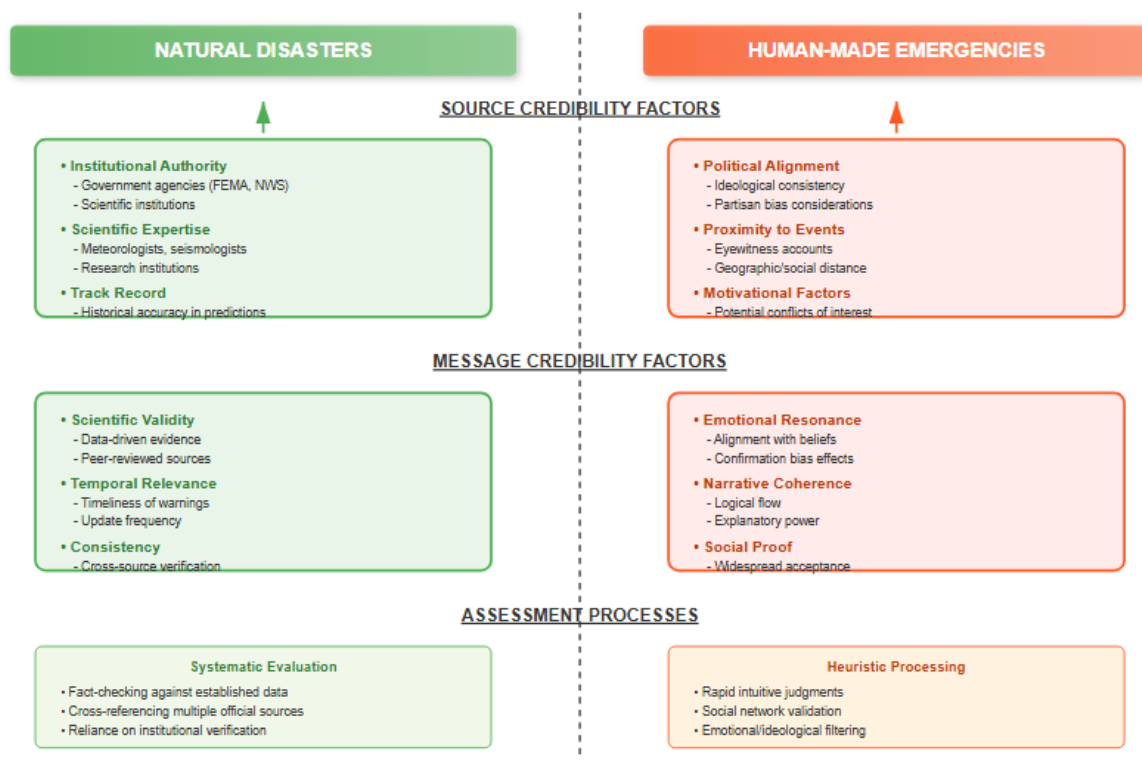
NATURAL DISASTERS

HUMAN-MADE EMERGENCIES

SOURCE CREDIBILITY FACTORS

• Institutional Authority
- Government agencies (FEMA, NWS)
- Scientific institutions
• Scientific Expertise
- Meteorologists, seismologists
- Research institutions
• Track Record
- Historical accuracy in predictions

• Political Alignment
- Ideological consistency
- Partisan bias considerations
• Proximity to Events
- Eyewitness accounts
- Geographic/social distance
• Motivational Factors
- Potential conflicts of interest

MESSAGE CREDIBILITY FACTORS

• Scientific Validity
- Data-driven evidence
- Peer-reviewed sources
• Temporal Relevance
- Timeliness of warnings
- Update frequency
• Consistency
- Cross-source verification

• Emotional Resonance
- Alignment with beliefs
- Confirmation bias effects
• Narrative Coherence
- Logical flow
- Explanatory power
• Social Proof
- Widespread acceptance

ASSESSMENT PROCESSES

Systematic Evaluation
• Fact-checking against established data
• Cross-referencing multiple official sources
• Reliance on institutional verification

Heuristic Processing
• Rapid intuitive judgments
• Social network validation
• Emotional/ideological filtering